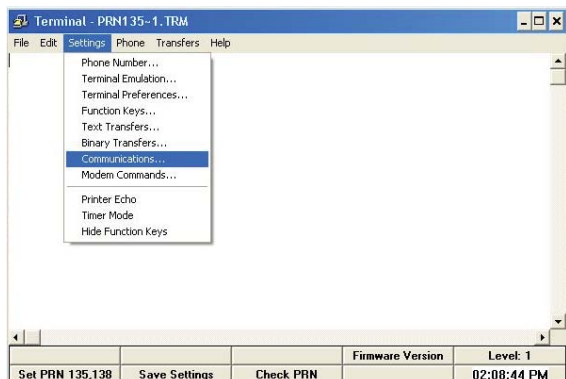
Terminal - PRN135~1.TRM

File Edit Settings Phone Transfers Help

Phone Number...
Terminal Emulation...
Terminal Preferences...
Function Keys...
Text Transfers...
Binary Transfers...
Communications...
Modem Commands...
Printer Echo
Timer Mode
Hide Function Keys

|  |  |  | Firmware Version | Level: 1 |
|---|---|---|---|---|
| Set PRN 135.138 | Save Settings | Check PRN |  | 02:08:44 PM |